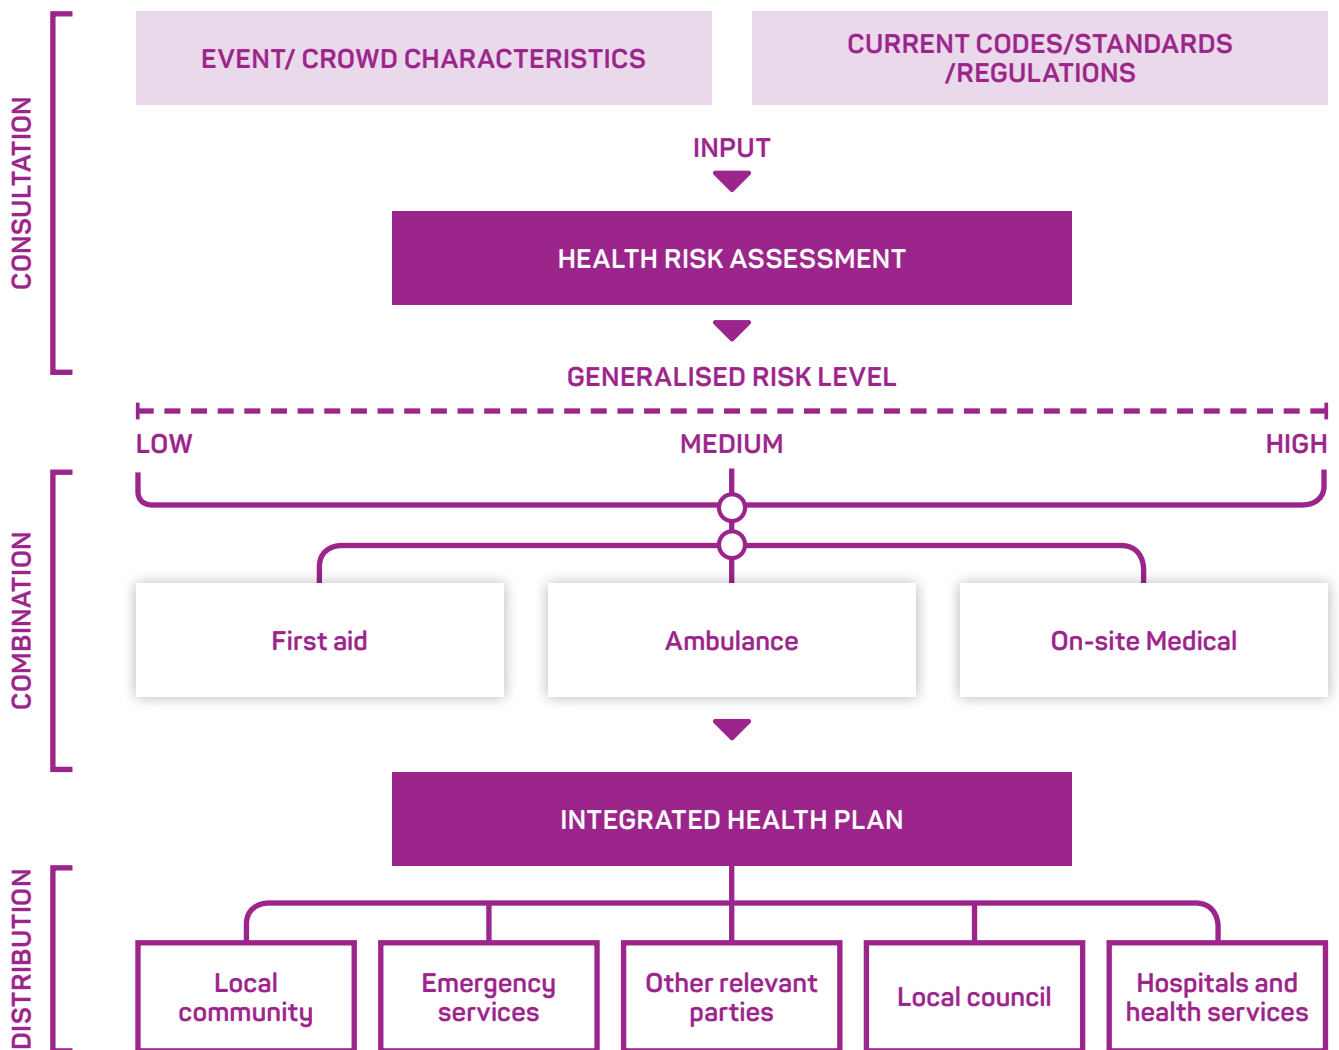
CONSULTATION

EVENT/ CROWD CHARACTERISTICS

CURRENT CODES/STANDARDS /REGULATIONS

INPUT

HEALTH RISK ASSESSMENT

GENERALISED RISK LEVEL

LOW

MEDIUM

HIGH

COMBINATION

First aid

Ambulance

On-site Medical

INTEGRATED HEALTH PLAN

DISTRIBUTION

Local community

Emergency services

Other relevant parties

Local council

Hospitals and health services